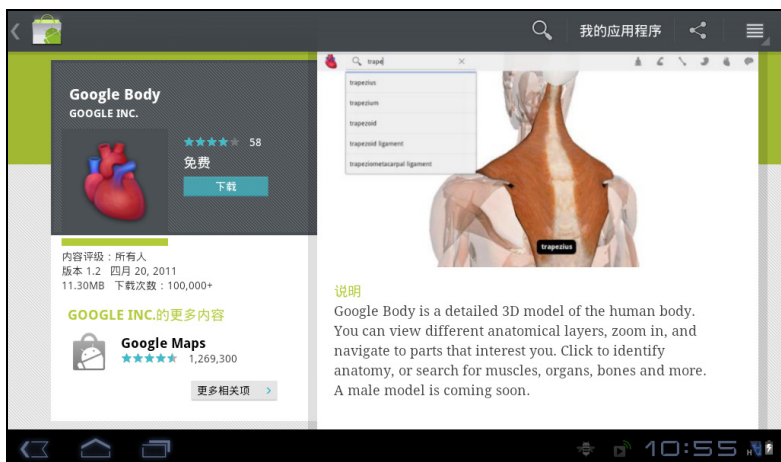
我的应用程序

Google Body
GOOGLE INC.

58
免费
下载

内容评级：所有人
版本 1.2 四月 20, 2011
11.30MB 下载次数：100,000+

GOOGLE INC.的更多内容

Google Maps
1,269,300

更多相关项

trape
trapezius
trapezium
trapezoid
trapezoid ligament
trapeziometacarpal ligament

trapezius

说明
Google Body is a detailed 3D model of the human body. You can view different anatomical layers, zoom in, and navigate to parts that interest you. Click to identify anatomy, or search for muscles, organs, bones and more. A male model is coming soon.

10:55